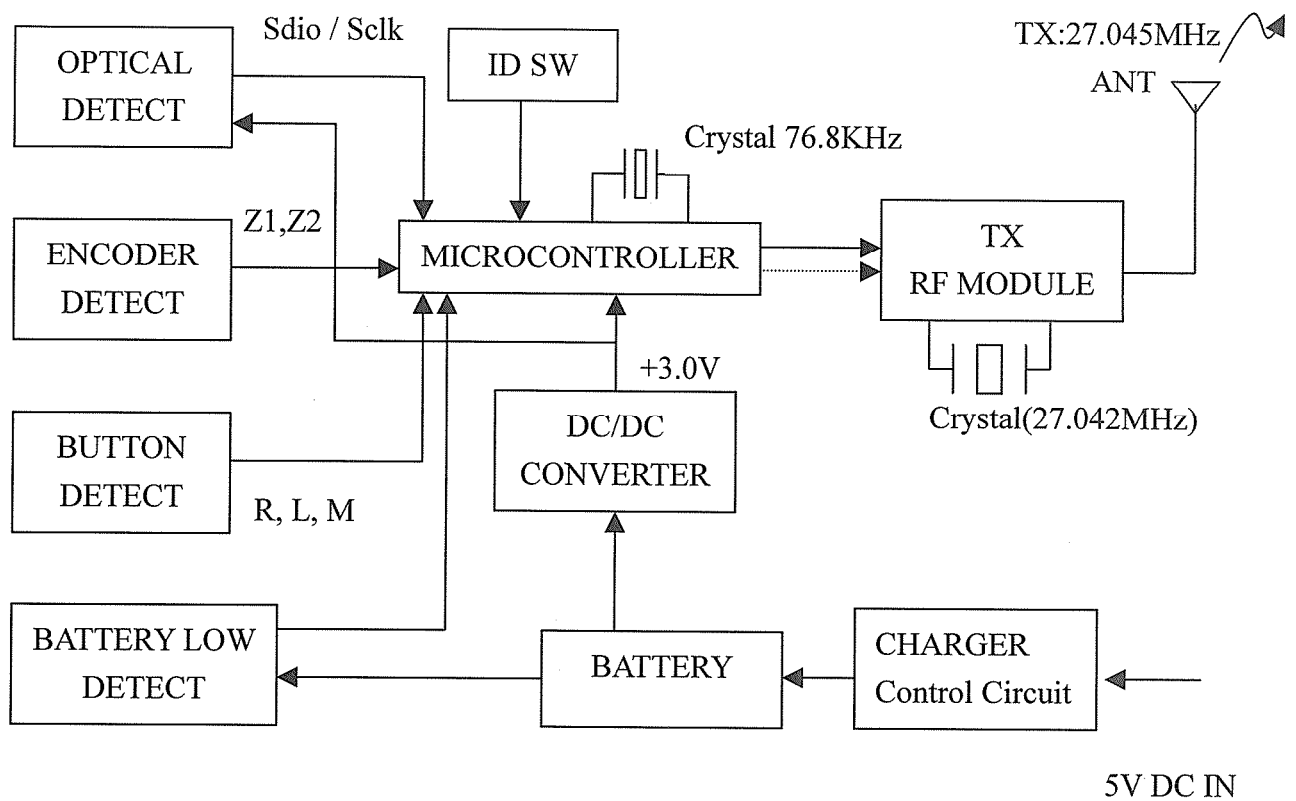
OPTICAL DETECT

Sdio / Sclk

ID SW

TX:27.045MHz

ANT

Crystal 76.8KHz

Z1,Z2

ENCODER DETECT

MICROCONTROLLER

TX RF MODULE

+3.0V

Crystal(27.042MHz)

BUTTON DETECT

R, L, M

DC/DC CONVERTER

BATTERY LOW DETECT

BATTERY

CHARGER Control Circuit

5V DC IN